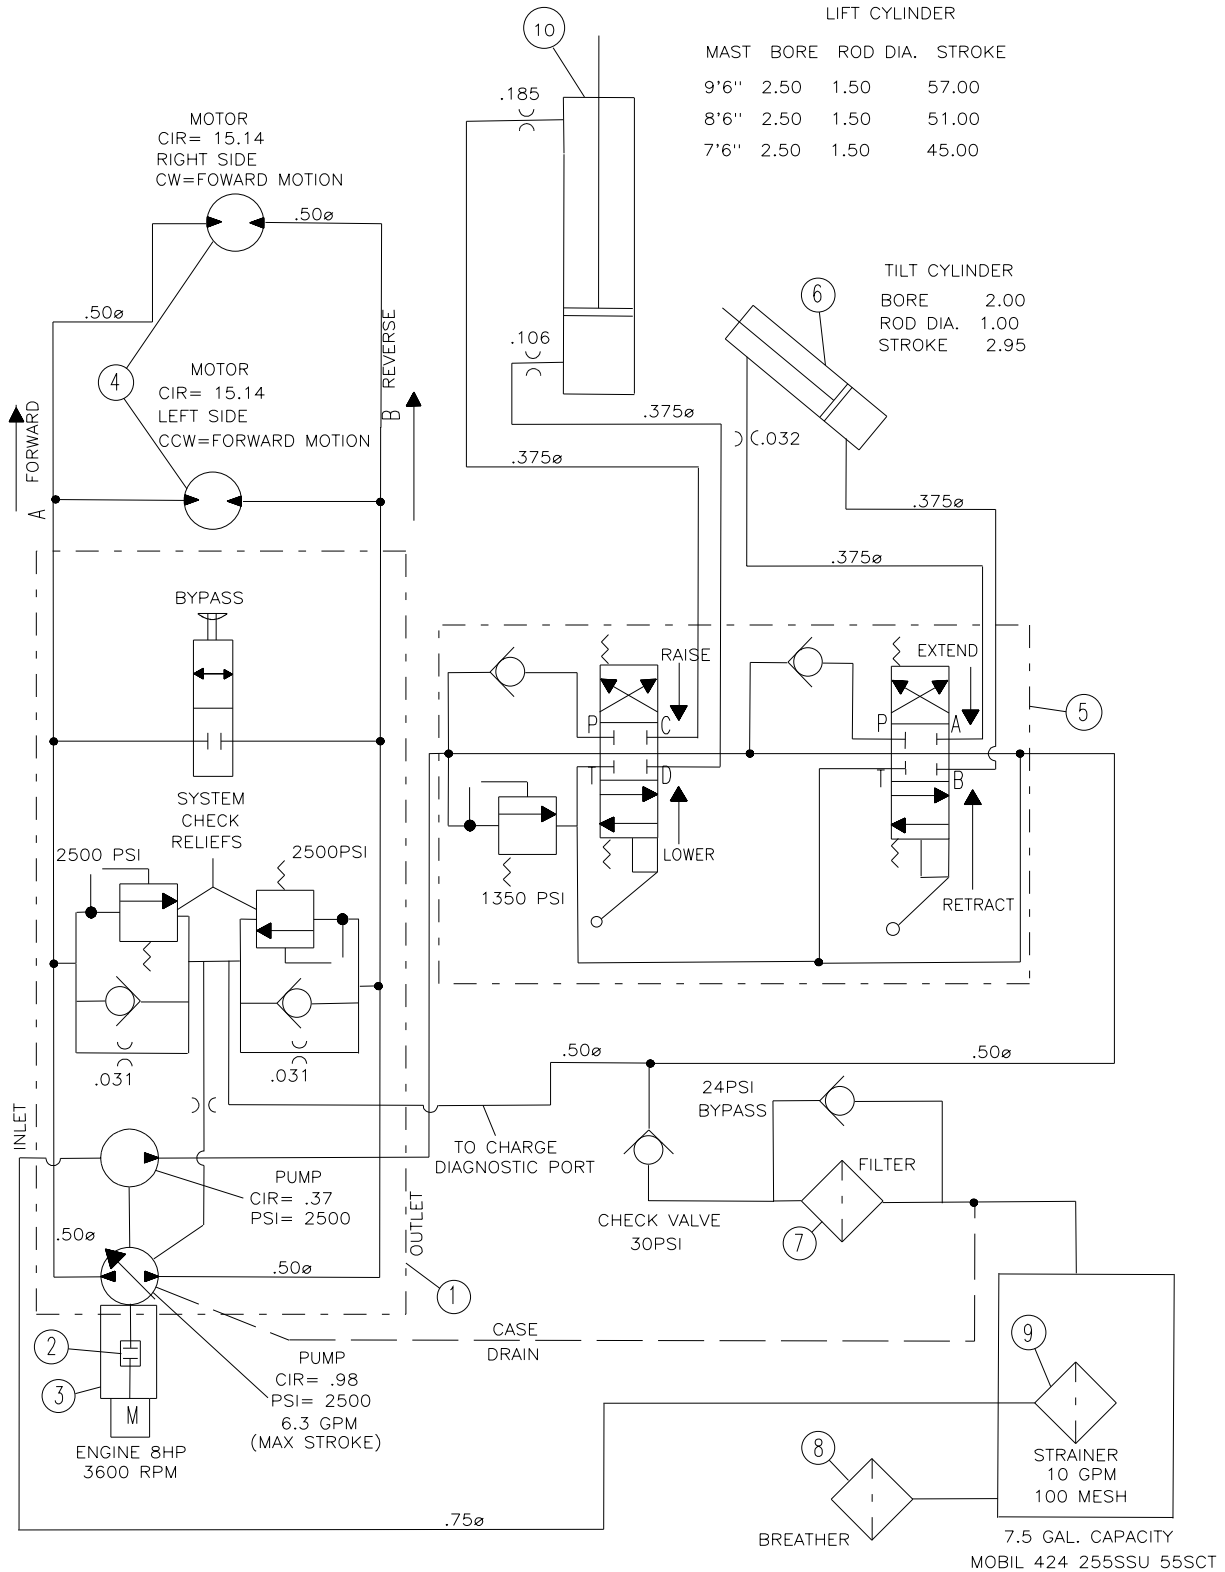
10

LIFT CYLINDER

| MAST | BORE | ROD DIA. | STROKE |
|---|---|---|---|
| 9'6'' | 2.50 | 1.50 | 57.00 |
| 8'6'' | 2.50 | 1.50 | 51.00 |
| 7'6'' | 2.50 | 1.50 | 45.00 |

.185

MOTOR
CIR= 15.14
RIGHT SIDE
CW=FOWARD MOTION

.50ø

.50ø

.106

TILT CYLINDER
BORE 2.00
ROD DIA. 1.00
STROKE 2.95

6

4

MOTOR
CIR= 15.14
LEFT SIDE
CCW=FORWARD MOTION

B REVERSE

FORWARD

A

.375ø

.032

.375ø

.375ø

.375ø

BYPASS

RAISE

EXTEND

P C

P A

5

T D

T B

SYSTEM CHECK RELIEFS

LOWER

2500 PSI

2500PSI

1350 PSI

RETRACT

.031

.031

.50ø

.50ø

24PSI BYPASS

INLET

TO CHARGE DIAGNOSTIC PORT

PUMP
CIR= .37
PSI= 2500

FILTER

.50ø

CHECK VALVE 30PSI

7

OUTLET

.50ø

1

CASE DRAIN

2

PUMP
CIR= .98
PSI= 2500
6.3 GPM
(MAX STROKE)

9

3

M

ENGINE 8HP
3600 RPM

8

STRAINER
10 GPM
100 MESH

.75ø

BREATHER

7.5 GAL. CAPACITY
MOBIL 424 255SSU 55SCT